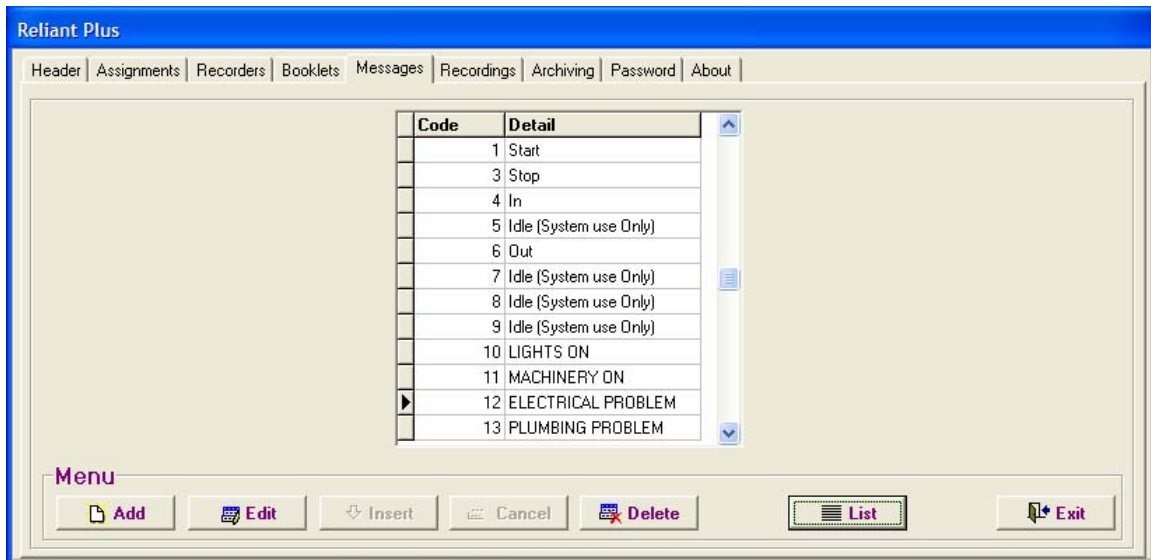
Reliant Plus

Header | Assignments | Recorders | Booklets | Messages | Recordings | Archiving | Password | About

| Code | Detail |
|---|---|
| 1 | Start |
| 3 | Stop |
| 4 | In |
| 5 | Idle (System use Only) |
| 6 | Out |
| 7 | Idle (System use Only) |
| 8 | Idle (System use Only) |
| 9 | Idle (System use Only) |
| 10 | LIGHTS ON |
| 11 | MACHINERY ON |
| 12 | ELECTRICAL PROBLEM |
| 13 | PLUMBING PROBLEM |

Menu

Add | Edit | Insert | Cancel | Delete | List | Exit